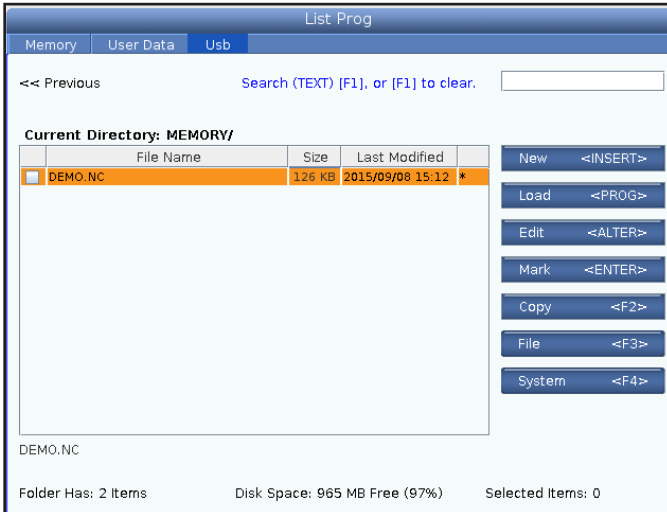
List Prog

Memory User Data Usb

<< Previous

Search (TEXT) [F1], or [F1] to clear.

Current Directory: MEMORY/

| | File Name | Size | Last Modified | |
|---|---|---|---|---|
| | DEMO.NC | 126 KB | 2015/09/08 15:12 | * |

New <INSERT>
Load <PROG>
Edit <ALTER>
Mark <ENTER>
Copy <F2>
File <F3>
System <F4>

DEMO.NC

Folder Has: 2 Items Disk Space: 965 MB Free (97%) Selected Items: 0